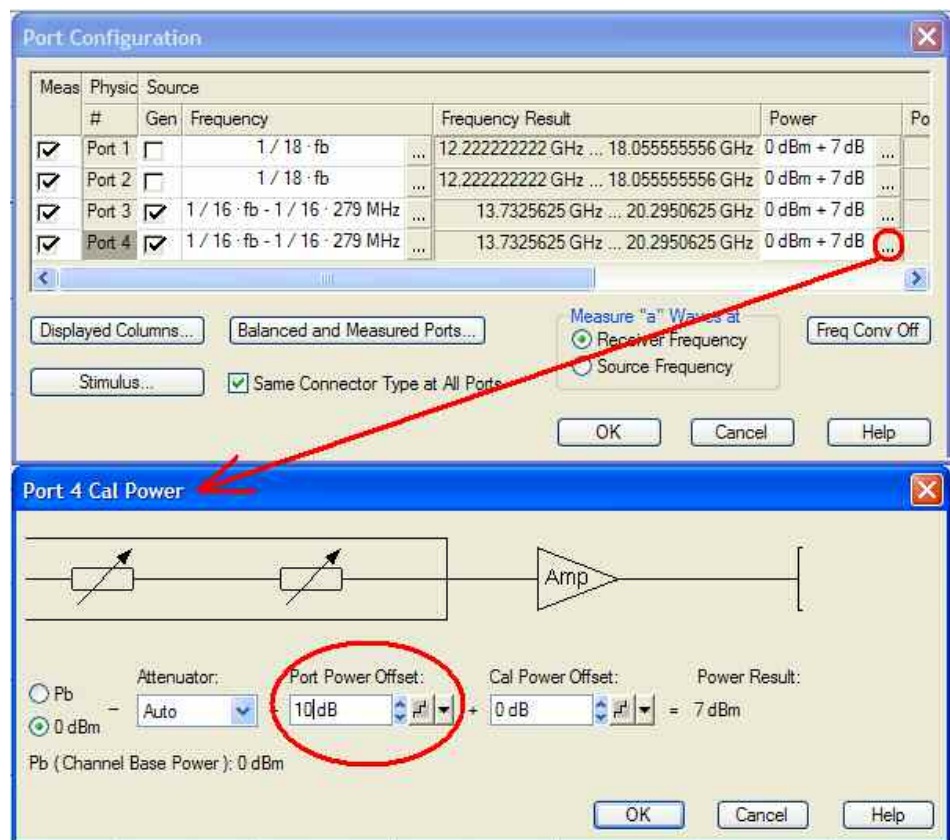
Port Configuration

| Meas | Physic # | Source Gen | Frequency | | Frequency Result | Power | | Po |
|---|---|---|---|---|---|---|---|---|
| ☑ | Port 1 | ☐ | 1 / 18 · fb | ... | 12.222222222 GHz ... 18.055555556 GHz | 0 dBm + 7 dB | ... | |
| ☑ | Port 2 | ☐ | 1 / 18 · fb | ... | 12.222222222 GHz ... 18.055555556 GHz | 0 dBm + 7 dB | ... | |
| ☑ | Port 3 | ☑ | 1 / 16 · fb - 1 / 16 · 279 MHz | ... | 13.7325625 GHz ... 20.2950625 GHz | 0 dBm + 7 dB | ... | |
| ☑ | Port 4 | ☑ | 1 / 16 · fb - 1 / 16 · 279 MHz | ... | 13.7325625 GHz ... 20.2950625 GHz | 0 dBm + 7 dB | ... | |

Displayed Columns...
Balanced and Measured Ports...
Measure "a" Waves at
Receiver Frequency
Source Frequency
Freq Conv Off
Stimulus...
Same Connector Type at All Ports
OK
Cancel
Help

Port 4 Cal Power

Amp

Pb
0 dBm
Attenuator:
Auto
Port Power Offset:
10 dB
+
Cal Power Offset:
0 dB
=
Power Result:
7 dBm

Pb ( Channel Base Power ): 0 dBm

OK
Cancel
Help